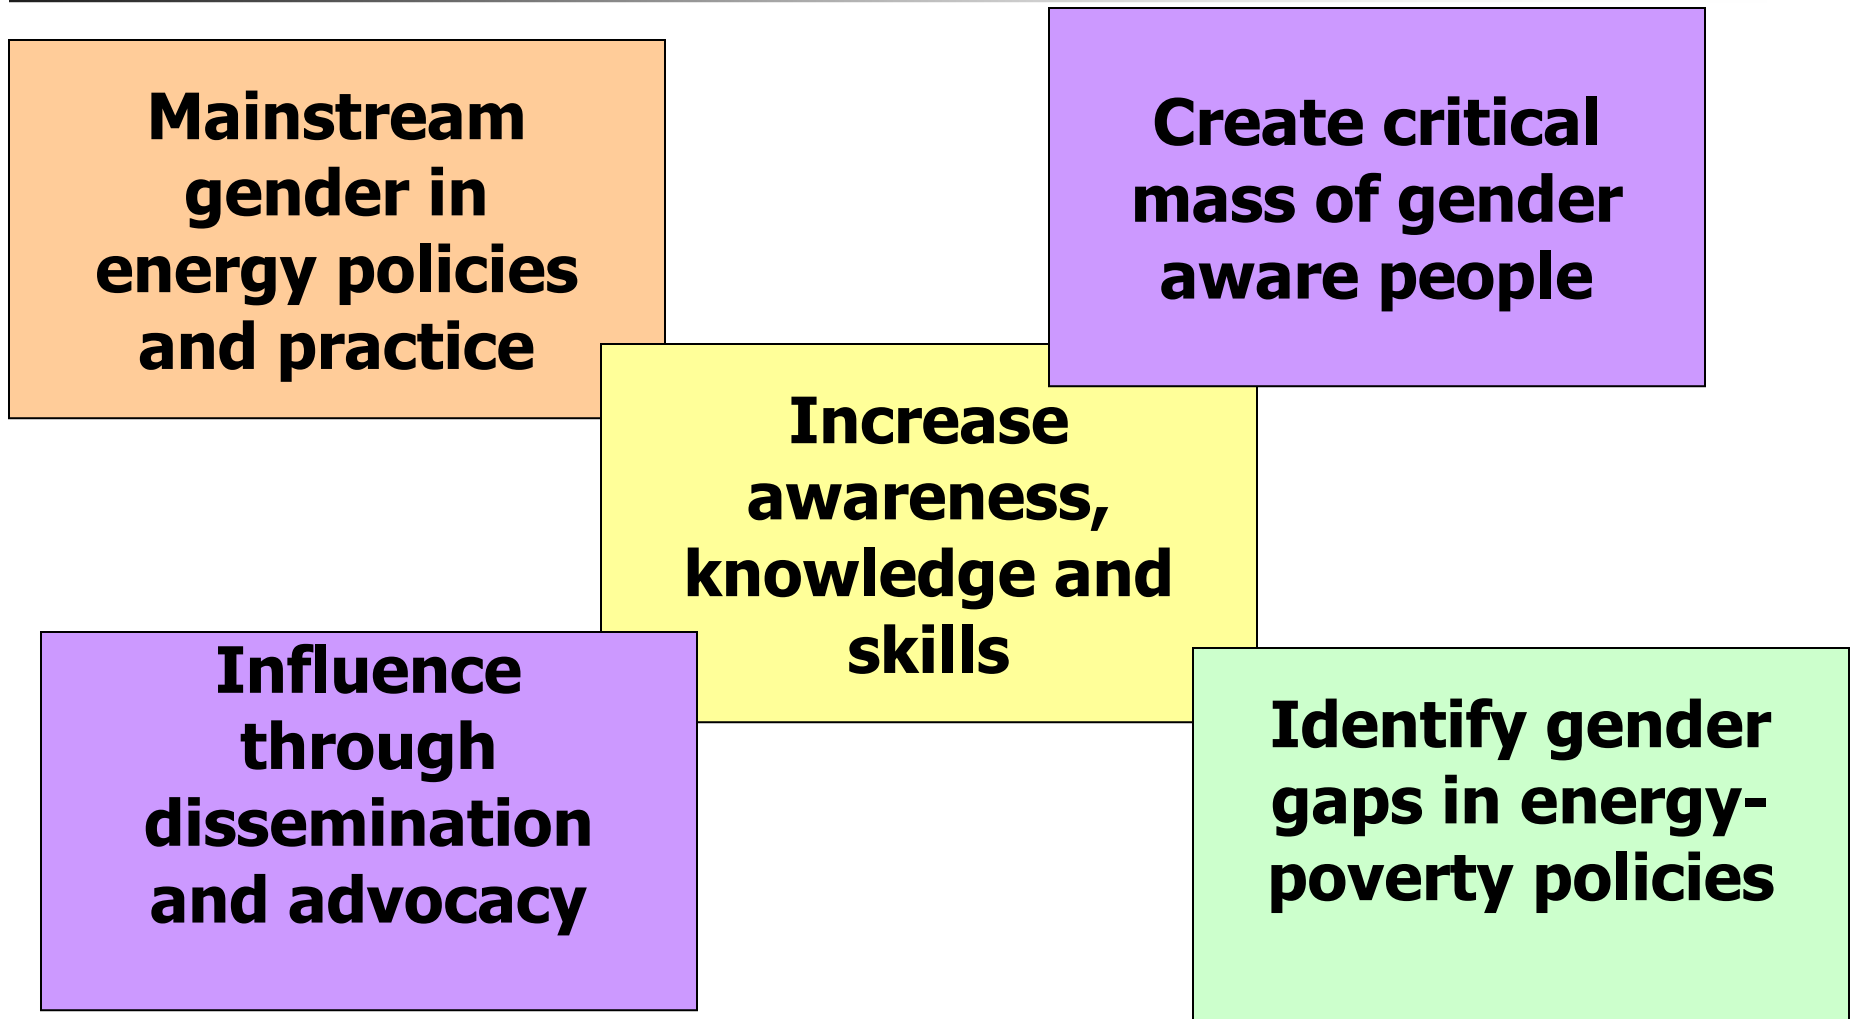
Mainstream gender in energy policies and practice

Create critical mass of gender aware people

Increase awareness, knowledge and skills

Influence through dissemination and advocacy

Identify gender gaps in energy-poverty policies